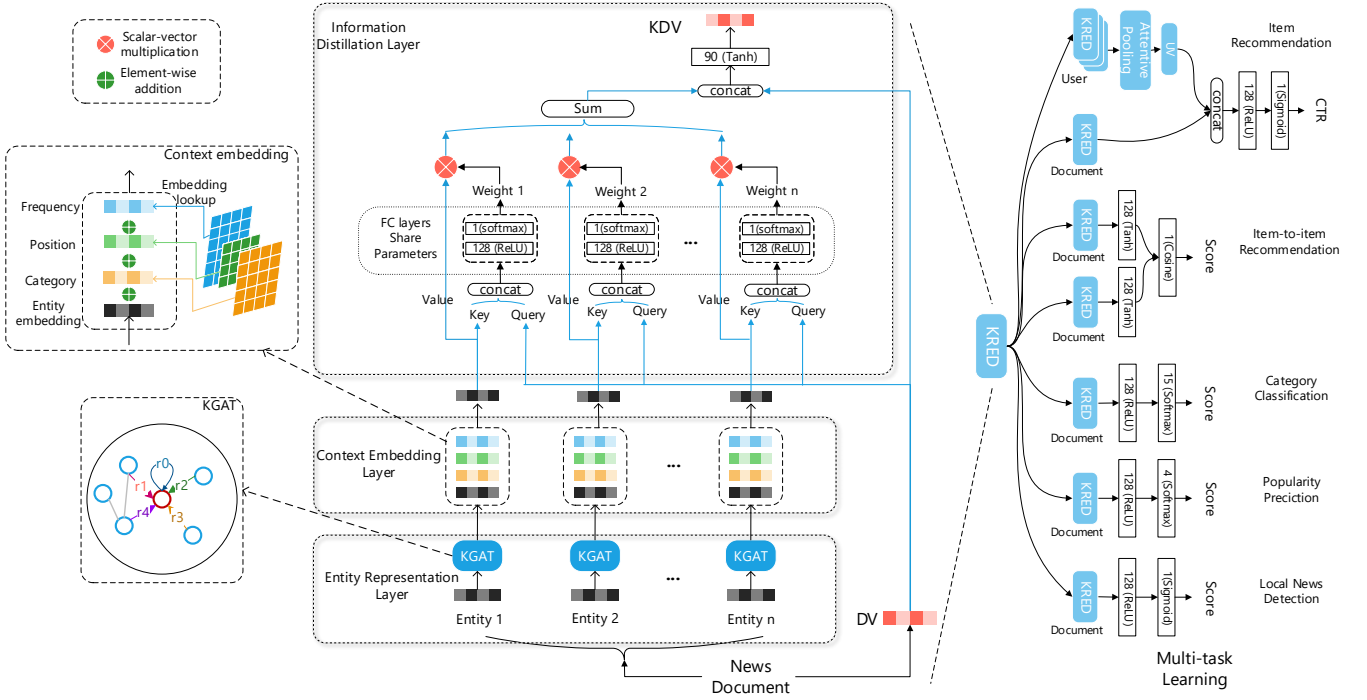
Scalar-vector multiplication

Element-wise addition

Context embedding

Embedding lookup

Frequency

Position

Category

Entity embedding

KGAT

r0

r1

r2

r4

r3

Information Distillation Layer

KDV

90 (Tanh)

concat

Sum

Weight 1

Weight 2

Weight n

FC layers Share Parameters

1(softmax)

128 (ReLU)

1(softmax)

128 (ReLU)

...

1(softmax)

128 (ReLU)

Value

concat

Key

Query

Value

concat

Key

Query

Value

concat

Key

Query

Context Embedding Layer

...

Entity Representation Layer

KGAT

KGAT

...

KGAT

Entity 1

Entity 2

Entity n

DV

News Document

KRED

User

Attentive Pooling

UV

Item Recommendation

concat

128 (ReLU)

1(Sigmoid)

CTR

KRED

Document

KRED

Document

128 (Tanh)

1 (Cosine)

Score

Item-to-item Recommendation

KRED

Document

128 (Tanh)

KRED

KRED

Document

128 (ReLU)

15 (Softmax)

Score

Category Classification

KRED

Document

128 (ReLU)

4 (Softmax)

Score

Popularity Preciction

KRED

Document

128 (ReLU)

1(Sigmoid)

Score

Local News Detection

Multi-task Learning